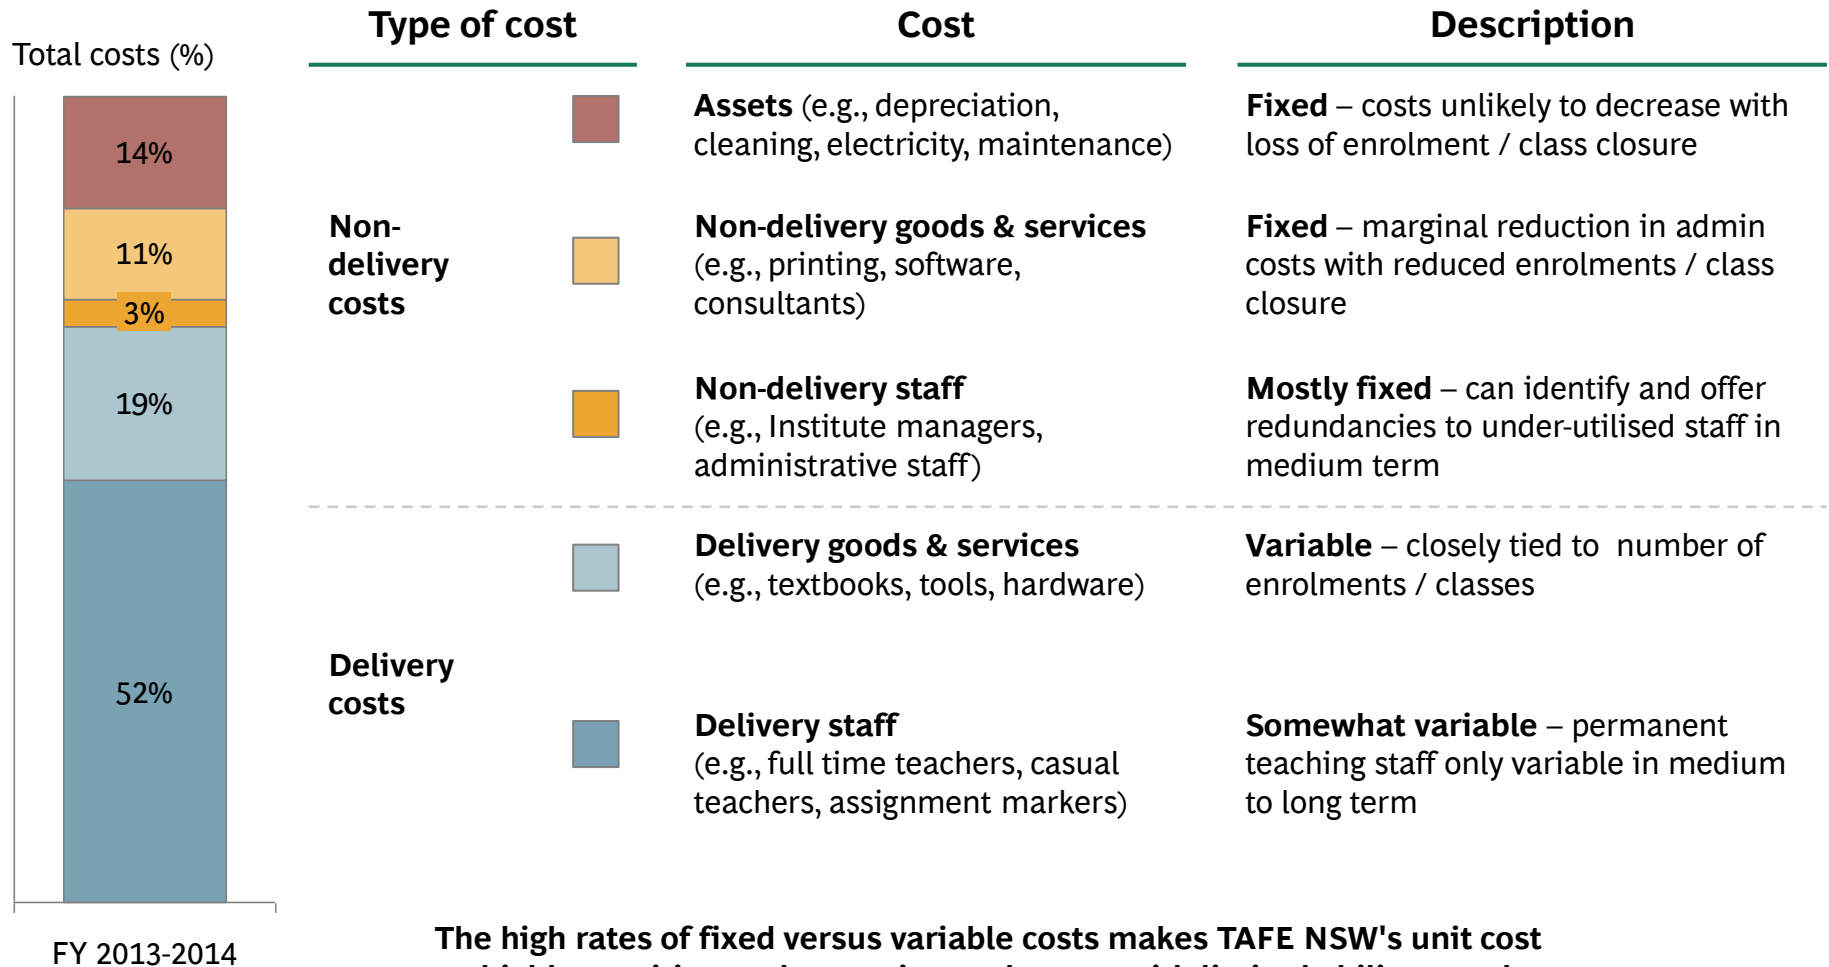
Total costs (%)

14%

11%

3%

19%

52%

FY 2013-2014

| Type of cost | Cost | Description |
|---|---|---|
| Non-delivery costs | **Assets** (e.g., depreciation, cleaning, electricity, maintenance) | **Fixed** – costs unlikely to decrease with loss of enrolment / class closure |
| | **Non-delivery goods & services** (e.g., printing, software, consultants) | **Fixed** – marginal reduction in admin costs with reduced enrolments / class closure |
| | **Non-delivery staff** (e.g., Institute managers, administrative staff) | **Mostly fixed** – can identify and offer redundancies to under-utilised staff in medium term |
| Delivery costs | **Delivery goods & services** (e.g., textbooks, tools, hardware) | **Variable** – closely tied to number of enrolments / classes |
| | **Delivery staff** (e.g., full time teachers, casual teachers, assignment markers) | **Somewhat variable** – permanent teaching staff only variable in medium to long term |

**The high rates of fixed versus variable costs makes TAFE NSW's unit cost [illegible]**